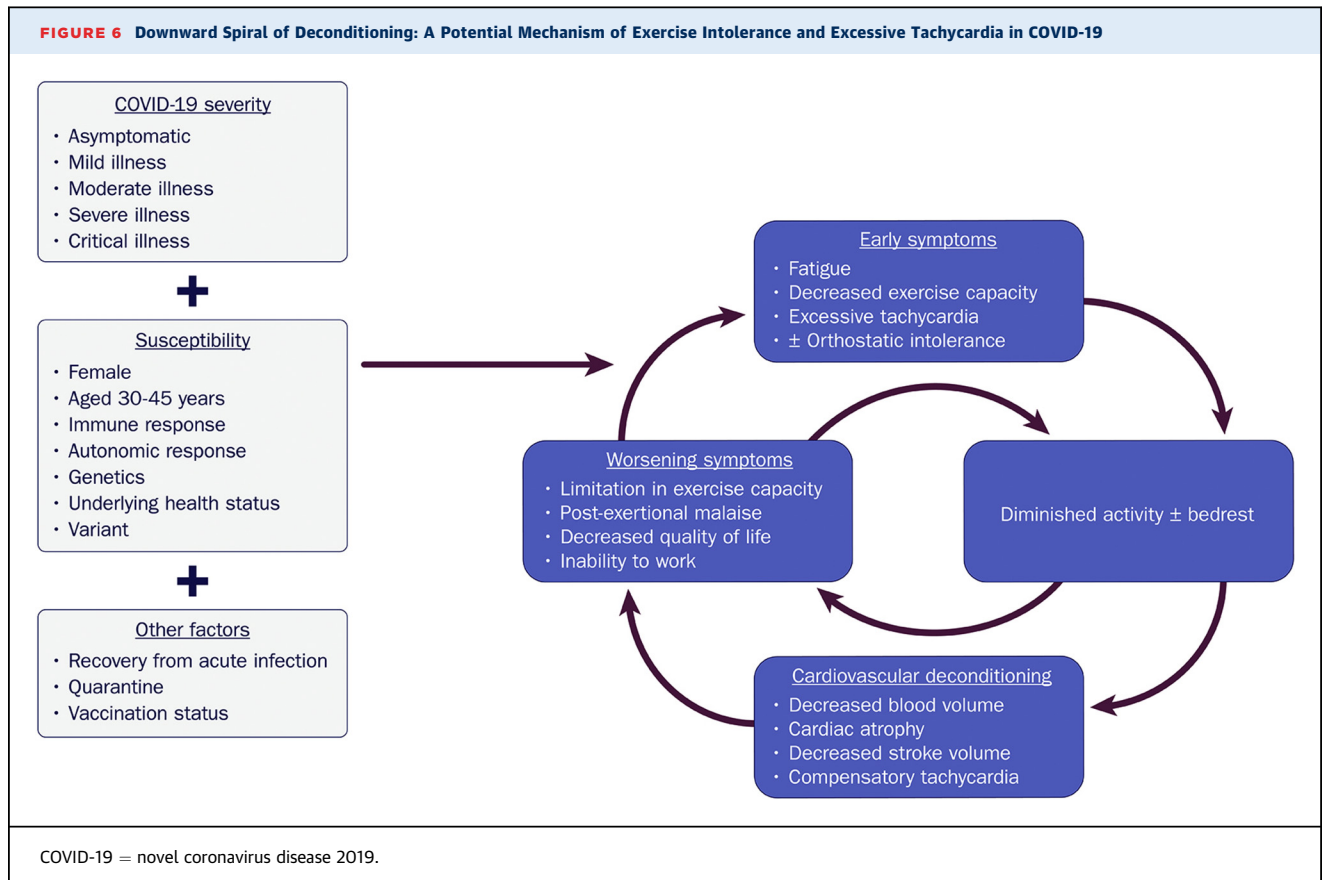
FIGURE 6 Downward Spiral of Deconditioning: A Potential Mechanism of Exercise Intolerance and Excessive Tachycardia in COVID-19

COVID-19 severity
• Asymptomatic
• Mild illness
• Moderate illness
• Severe illness
• Critical illness

+

Susceptibility
• Female
• Aged 30-45 years
• Immune response
• Autonomic response
• Genetics
• Underlying health status
• Variant

+

Other factors
• Recovery from acute infection
• Quarantine
• Vaccination status

Early symptoms
• Fatigue
• Decreased exercise capacity
• Excessive tachycardia
• ± Orthostatic intolerance

Worsening symptoms
• Limitation in exercise capacity
• Post-exertional malaise
• Decreased quality of life
• Inability to work

Diminished activity ± bedrest

Cardiovascular deconditioning
• Decreased blood volume
• Cardiac atrophy
• Decreased stroke volume
• Compensatory tachycardia

COVID-19 = novel coronavirus disease 2019.